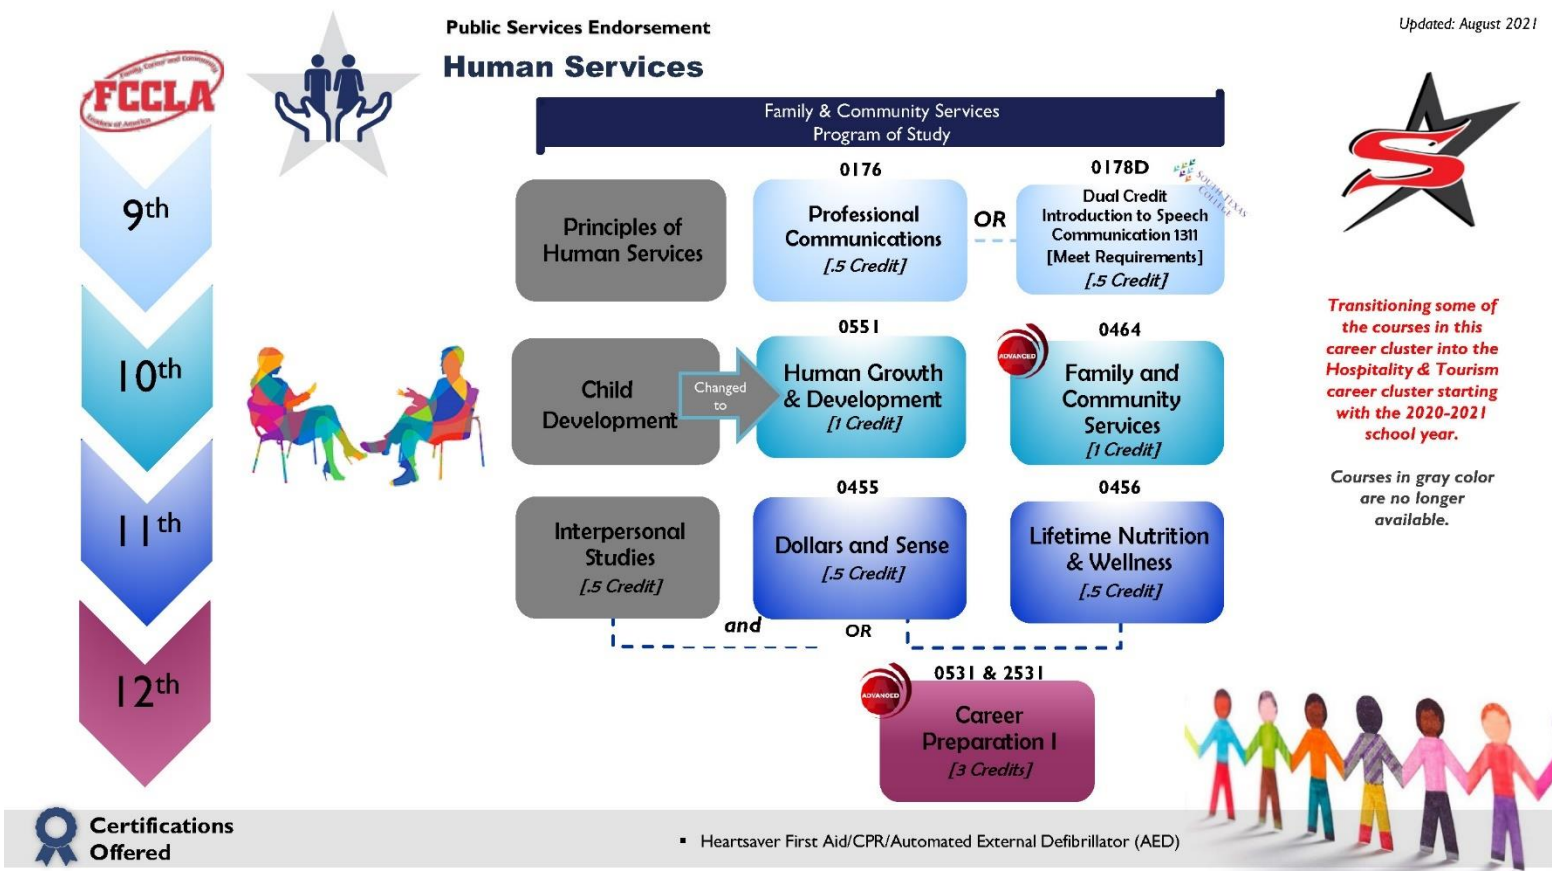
Public Services Endorsement
Human Services

Updated: August 2021

FCCLA
Family, Career and Community Leaders of America

Family & Community Services
Program of Study

9th

10th

11th

12th

Principles of Human Services

0176
Professional Communications
[.5 Credit]

OR

0178D
Dual Credit
Introduction to Speech Communication 1311
[Meet Requirements]
[.5 Credit]

South Texas College

Child Development

Changed to

0551
Human Growth & Development
[1 Credit]

ADVANCED

0464
Family and Community Services
[1 Credit]

Interpersonal Studies
[.5 Credit]

0455
Dollars and Sense
[.5 Credit]

0456
Lifetime Nutrition & Wellness
[.5 Credit]

and

OR

ADVANCED

0531 & 2531
Career Preparation I
[3 Credits]

Transitioning some of the courses in this career cluster into the Hospitality & Tourism career cluster starting with the 2020-2021 school year.

Courses in gray color are no longer available.

Certifications Offered

▪ Heartsaver First Aid/CPR/Automated External Defibrillator (AED)